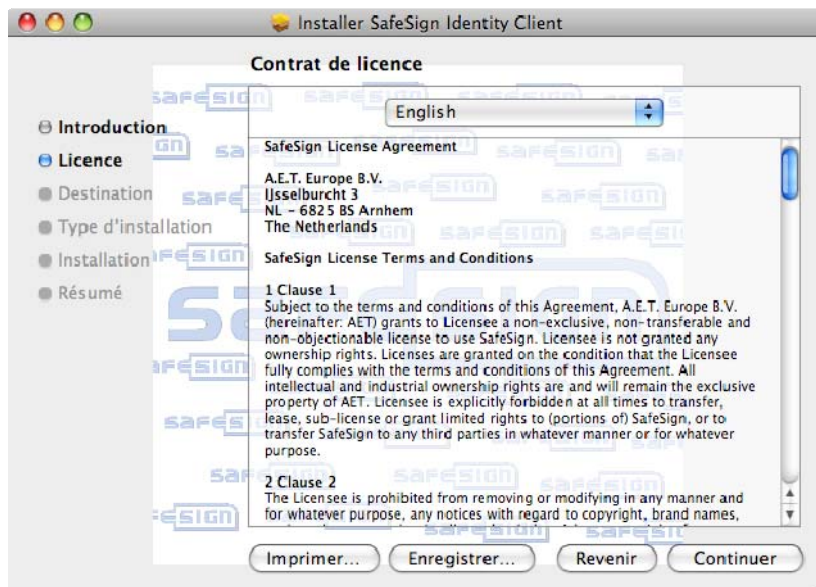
Installer SafeSign Identity Client

Contrat de licence

Introduction
Licence
Destination
Type d'installation
Installation
Résumé

English

SafeSign License Agreement

A.E.T. Europe B.V.
IJsselburcht 3
NL - 6825 BS Arnhem
The Netherlands

SafeSign License Terms and Conditions

1 Clause 1
Subject to the terms and conditions of this Agreement, A.E.T. Europe B.V. (hereinafter: AET) grants to Licensee a non-exclusive, non-transferable and non-objectionable license to use SafeSign. Licensee is not granted any ownership rights. Licenses are granted on the condition that the Licensee fully complies with the terms and conditions of this Agreement. All intellectual and industrial ownership rights are and will remain the exclusive property of AET. Licensee is explicitly forbidden at all times to transfer, lease, sub-license or grant limited rights to (portions of) SafeSign, or to transfer SafeSign to any third parties in whatever manner or for whatever purpose.

2 Clause 2
The Licensee is prohibited from removing or modifying in any manner and for whatever purpose, any notices with regard to copyright, brand names,

Imprimer... Enregistrer... Revenir Continuer